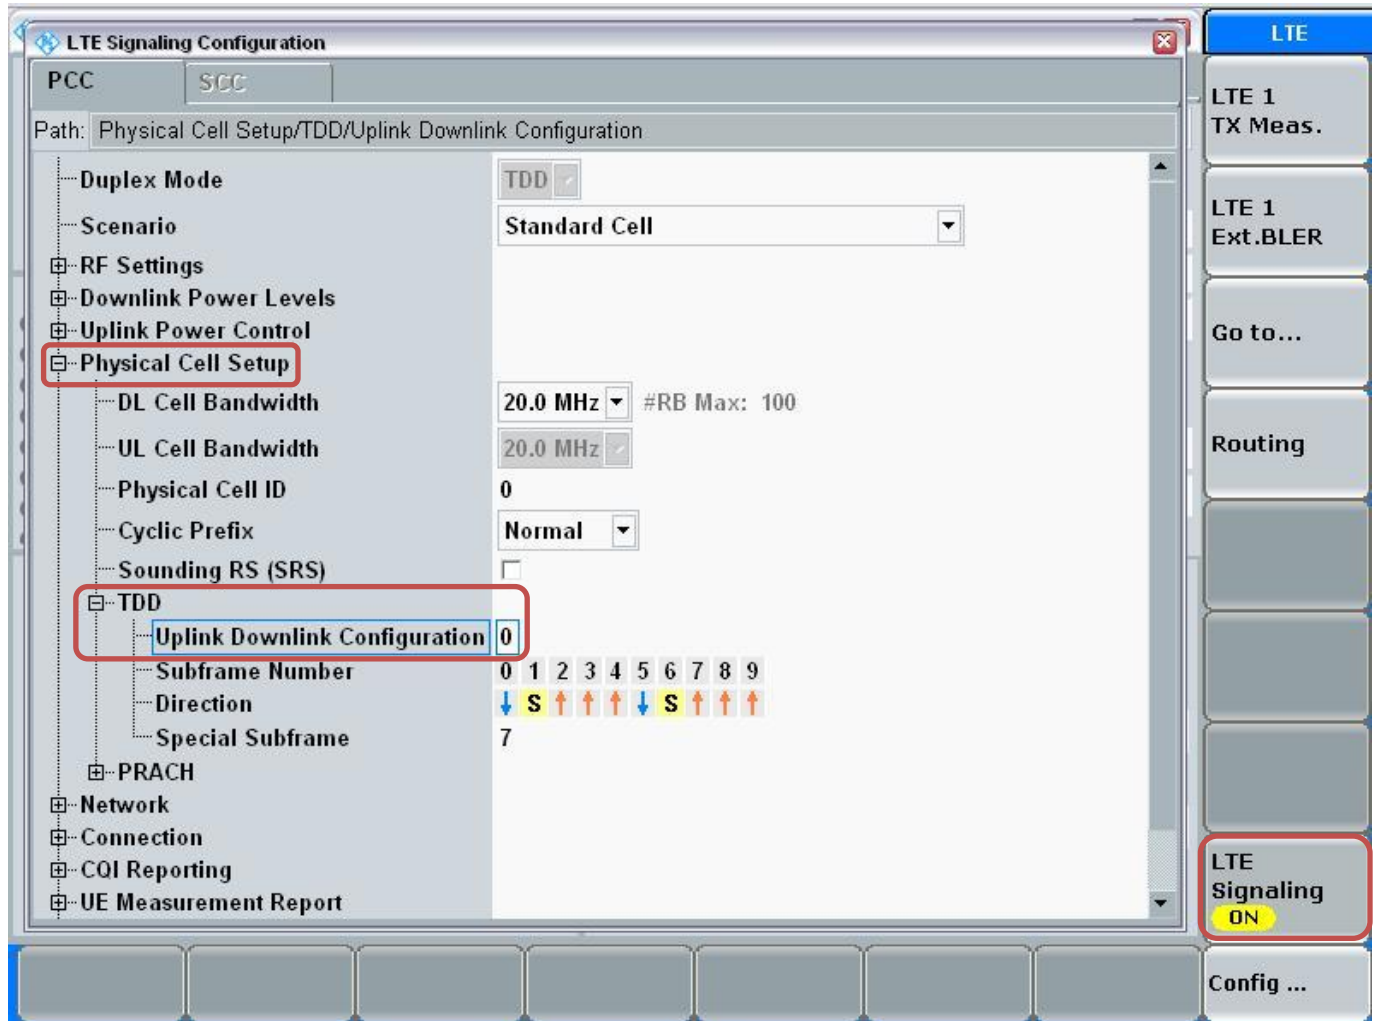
LTE Signaling Configuration

PCC | SCC

Path: Physical Cell Setup/TDD/Uplink Downlink Configuration

Duplex Mode TDD
Scenario Standard Cell
RF Settings
Downlink Power Levels
Uplink Power Control
Physical Cell Setup
DL Cell Bandwidth 20.0 MHz #RB Max: 100
UL Cell Bandwidth 20.0 MHz
Physical Cell ID 0
Cyclic Prefix Normal
Sounding RS (SRS)
TDD
Uplink Downlink Configuration 0
Subframe Number 0 1 2 3 4 5 6 7 8 9
Direction ↓ S ↑ ↑ ↑ ↓ S ↑ ↑ ↑
Special Subframe 7
PRACH
Network
Connection
CQI Reporting
UE Measurement Report

LTE
LTE 1 TX Meas.
LTE 1 Ext.BLER
Go to...
Routing
LTE Signaling ON
Config ...